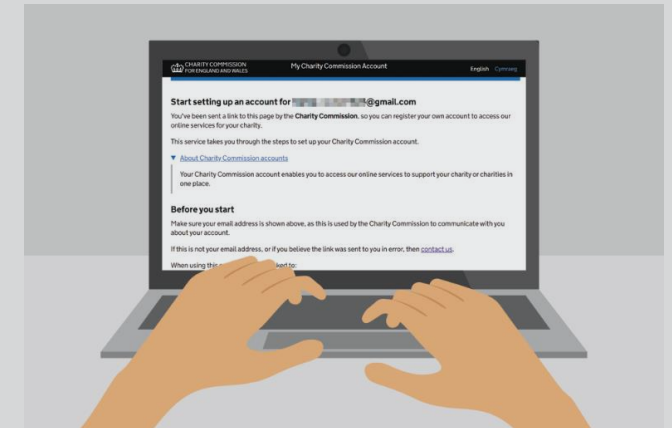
CHARITY COMMISSION FOR ENGLAND AND WALES

My Charity Commission Account

English Cymraeg

Start setting up an account for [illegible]@gmail.com

You've been sent a link to this page by the Charity Commission, so you can register your own account to access our online services for your charity.

This service takes you through the steps to set up your Charity Commission account.

▼ About Charity Commission accounts

Your Charity Commission account enables you to access our online services to support your charity or charities in one place.

Before you start

Make sure your email address is shown above, as this is used by the Charity Commission to communicate with you about your account.

If this is not your email address, or if you believe the link was sent to you in error, then contact us.

When using this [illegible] asked to: